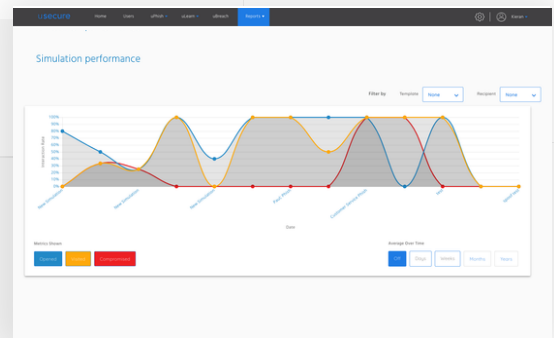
usecure Home clans uPhish uLearn uBreach Reports Kieran

Simulation performance

Filter by Template None Recipient None

100% 90% 80% 70% 60% 50% 40% 30% 20% 10% 0%

Interaction Rate

New Simulation New Simulation New Simulation Paul Phish Customer Service Phish test Spam Test

Date

Metrics Shown

Opened Visited Compromised

Average Over Time

Off Days Weeks Months Years